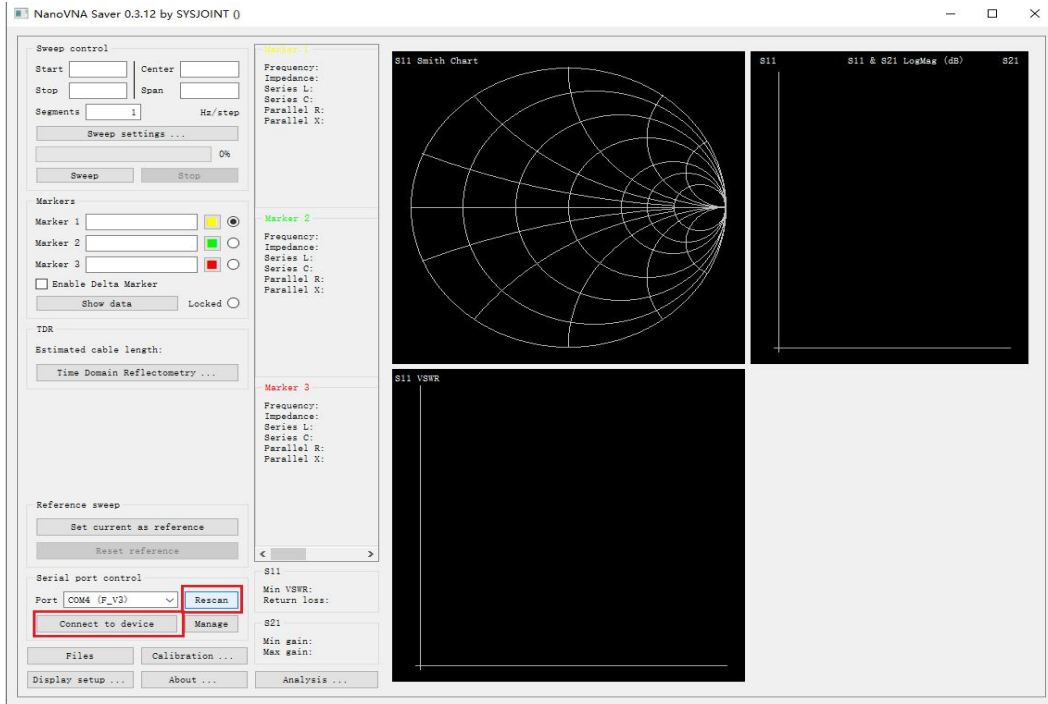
NanoVNA Saver 0.3.12 by SYSJOINT ()

Sweep control
Start
Center
Stop
Span
Segments 1 Hz/step
Sweep settings ...
0%
Sweep
Stop

Markers
Marker 1
Marker 2
Marker 3
Enable Delta Marker
Show data
Locked

TDR
Estimated cable length:
Time Domain Reflectometry ...

Reference sweep
Set current as reference
Reset reference

Serial port control
Port COM4 (F_V3)
Rescan
Connect to device
Manage

Files
Calibration ...
Display setup ...
About ...

Marker 1
Frequency:
Impedance:
Series L:
Series C:
Parallel R:
Parallel X:

Marker 2
Frequency:
Impedance:
Series L:
Series C:
Parallel R:
Parallel X:

Marker 3
Frequency:
Impedance:
Series L:
Series C:
Parallel R:
Parallel X:

S11
Min VSWR:
Return loss:

S21
Min gain:
Max gain:

Analysis ...

S11 Smith Chart

S11
S11 & S21 LogMag (dB)
S21

S11 VSWR